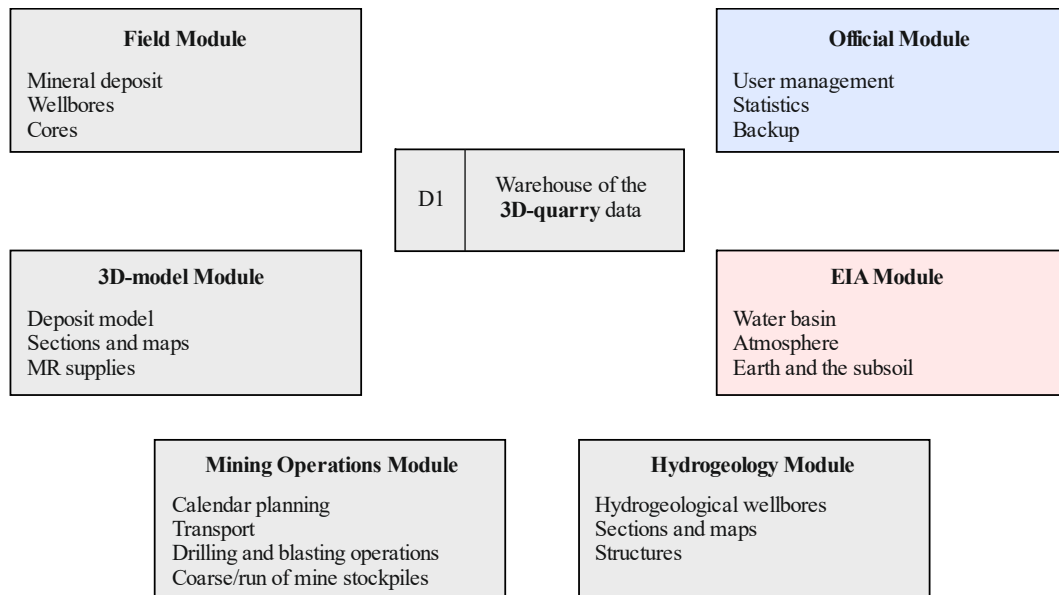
**Field Module**

Mineral deposit
Wellbores
Cores

**Official Module**

User management
Statistics
Backup

D1

Warehouse of the **3D-quarry** data

**3D-model Module**

Deposit model
Sections and maps
MR supplies

**EIA Module**

Water basin
Atmosphere
Earth and the subsoil

**Mining Operations Module**

Calendar planning
Transport
Drilling and blasting operations
Coarse/run of mine stockpiles

**Hydrogeology Module**

Hydrogeological wellbores
Sections and maps
Structures